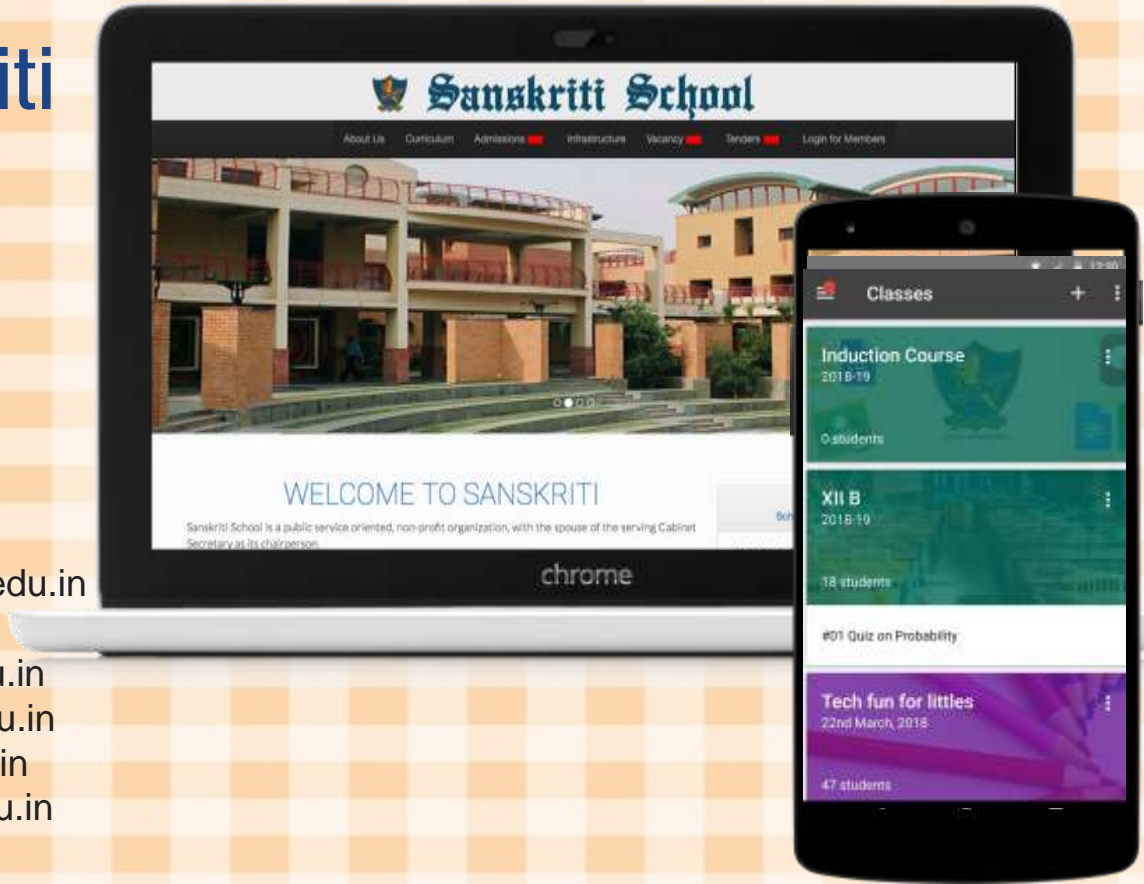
iti

edu.in

u.in
u.in
in
u.in

Sanskriti School

About Us Curriculum Admissions Infrastructure Vacancy Tenders Login for Members

WELCOME TO SANSKRITI

Sanskriti School is a public service oriented, non-profit organization, with the spouse of the serving Cabinet Secretary as its chairperson.

chrome

12:00

Classes

Induction Course
2018-19

0 students

XII B
2018-19

18 students

#01 Quiz on Probability

Tech fun for littles
22nd March, 2018

47 students